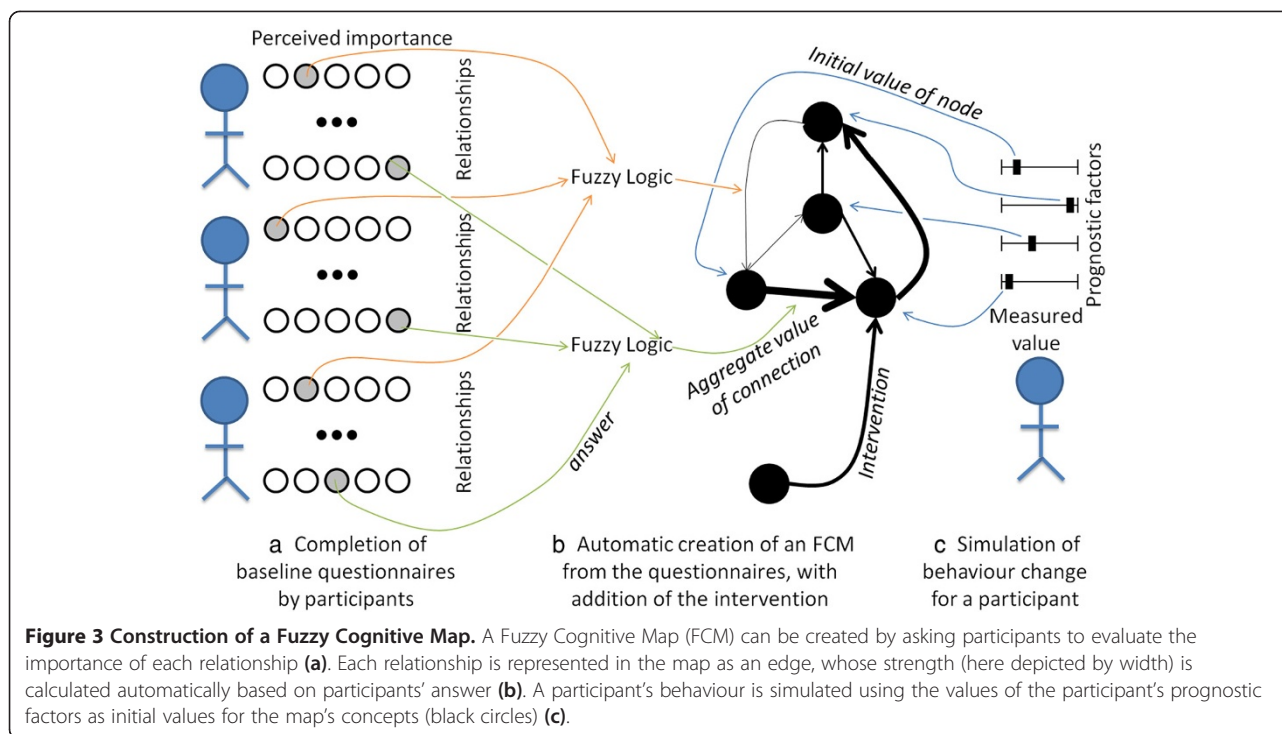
Perceived importance

Relationships

Relationships

Relationships

Fuzzy Logic

Fuzzy Logic

answer

Initial value of node

Prognostic factors

Measured value

Aggregate value of connection

Intervention

a Completion of baseline questionnaires by participants

b Automatic creation of an FCM from the questionnaires, with addition of the intervention

c Simulation of behaviour change for a participant

**Figure 3 Construction of a Fuzzy Cognitive Map.** A Fuzzy Cognitive Map (FCM) can be created by asking participants to evaluate the importance of each relationship **(a)**. Each relationship is represented in the map as an edge, whose strength (here depicted by width) is calculated automatically based on participants' answer **(b)**. A participant's behaviour is simulated using the values of the participant's prognostic factors as initial values for the map's concepts (black circles) **(c)**.